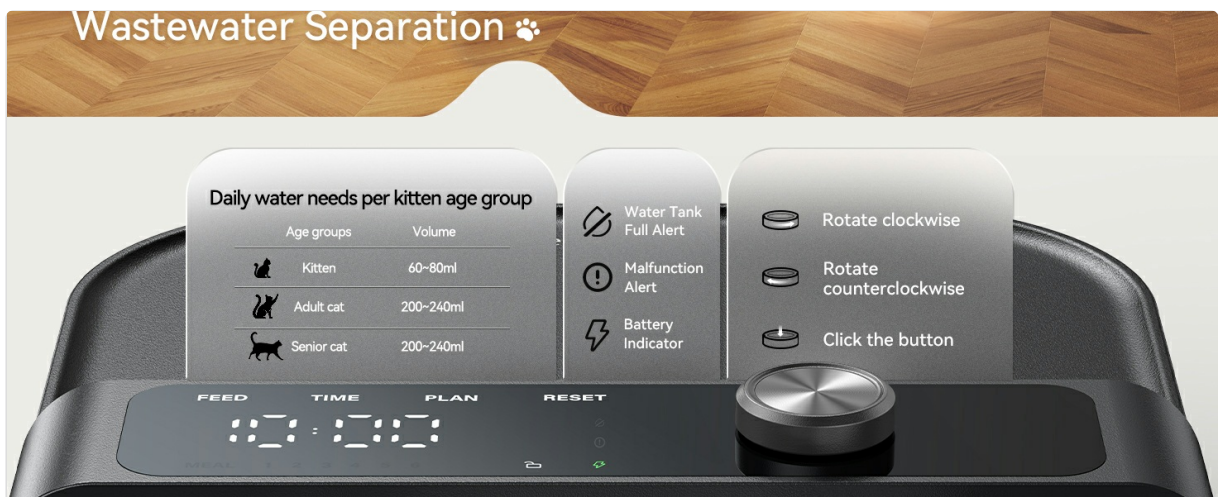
Wastewater Separation

Daily water needs per kitten age group

| Age groups | Volume |
|---|---|
| Kitten | 60~80ml |
| Adult cat | 200~240ml |
| Senior cat | 200~240ml |

Water Tank Full Alert

Malfunction Alert

Battery Indicator

Rotate clockwise

Rotate counterclockwise

Click the button

FEED TIME PLAN RESET

10:00